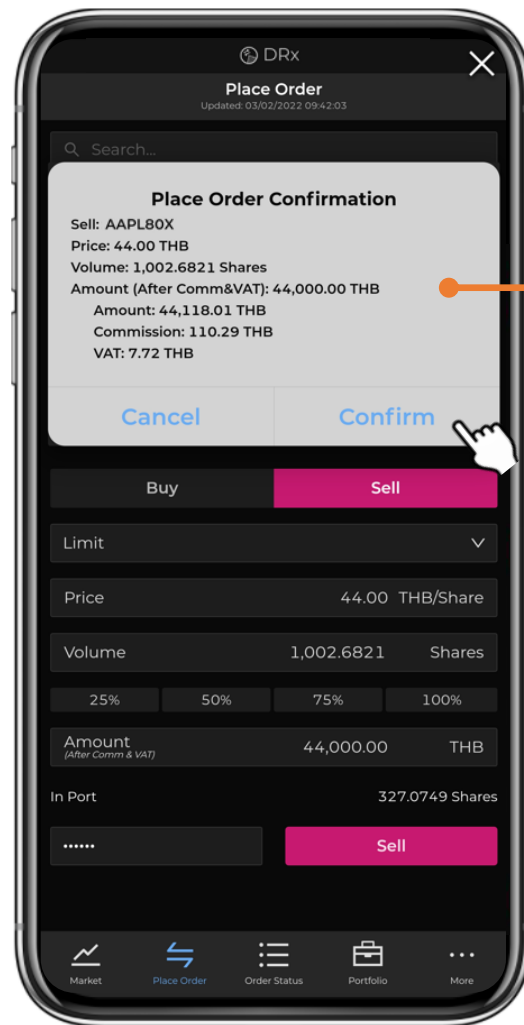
DRx

Place Order
Updated: 03/02/2022 09:42:03

Search...

Place Order Confirmation
Sell: AAPL80X
Price: 44.00 THB
Volume: 1,002.6821 Shares
Amount (After Comm&VAT): 44,000.00 THB
Amount: 44,118.01 THB
Commission: 110.29 THB
VAT: 7.72 THB

Cancel
Confirm

Buy
Sell

Limit

Price 44.00 THB/Share

Volume 1,002.6821 Shares

25% 50% 75% 100%

Amount (After Comm & VAT) 44,000.00 THB

In Port 327.0749 Shares

••••••
Sell

Market
Place Order
Order Status
Portfolio
More